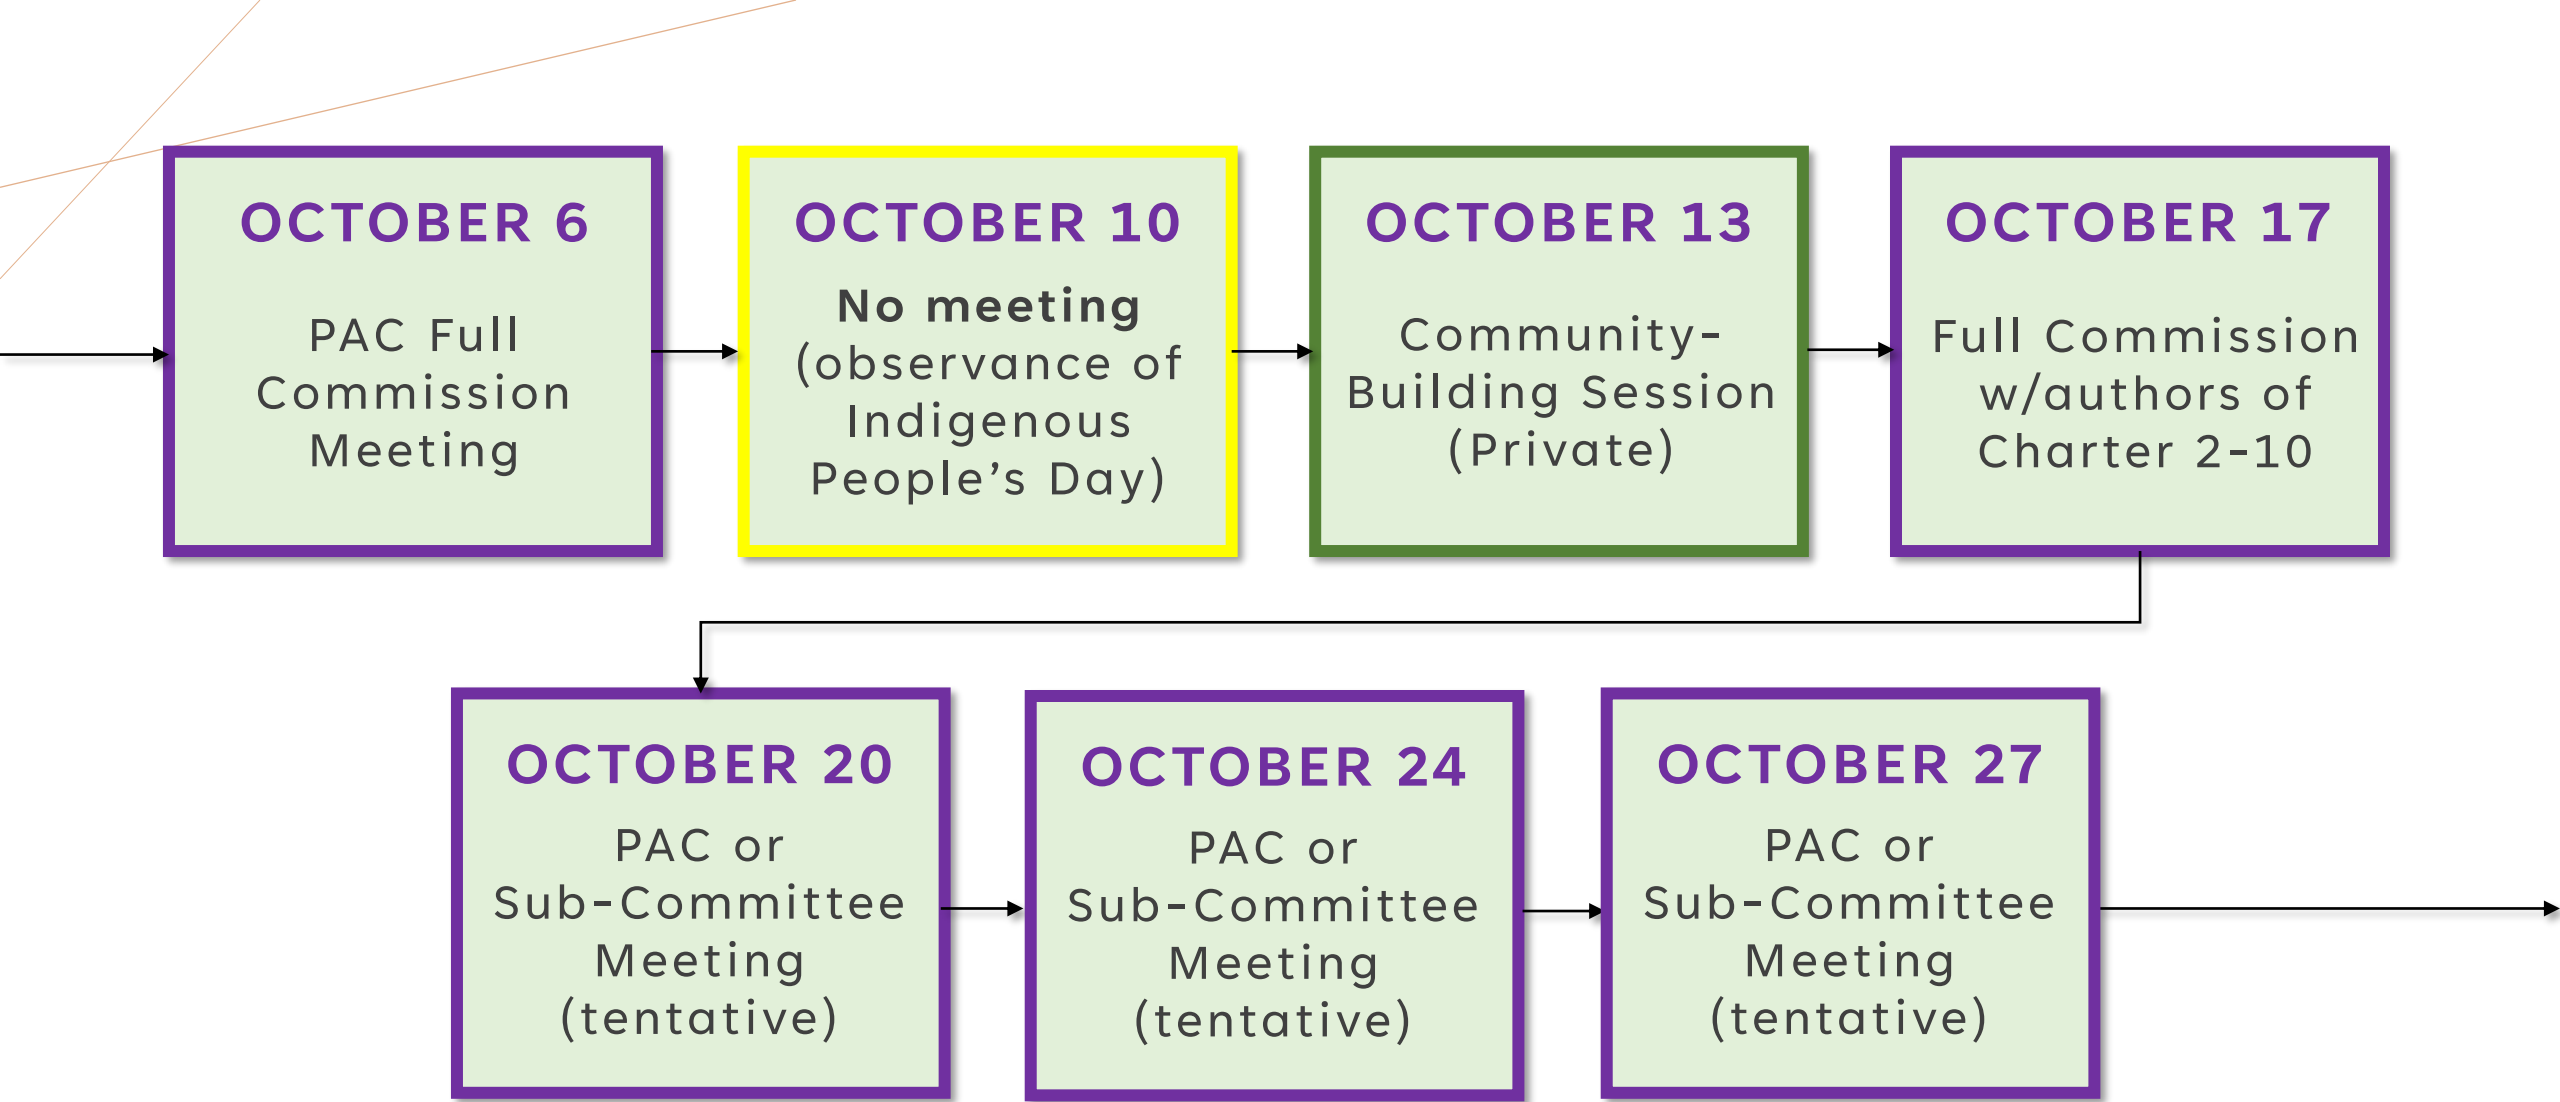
OCTOBER 6

PAC Full Commission Meeting

OCTOBER 10

No meeting (observance of Indigenous People's Day)

OCTOBER 13

Community-Building Session (Private)

OCTOBER 17

Full Commission w/authors of Charter 2-10

OCTOBER 20

PAC or Sub-Committee Meeting (tentative)

OCTOBER 24

PAC or Sub-Committee Meeting (tentative)

OCTOBER 27

PAC or Sub-Committee Meeting (tentative)